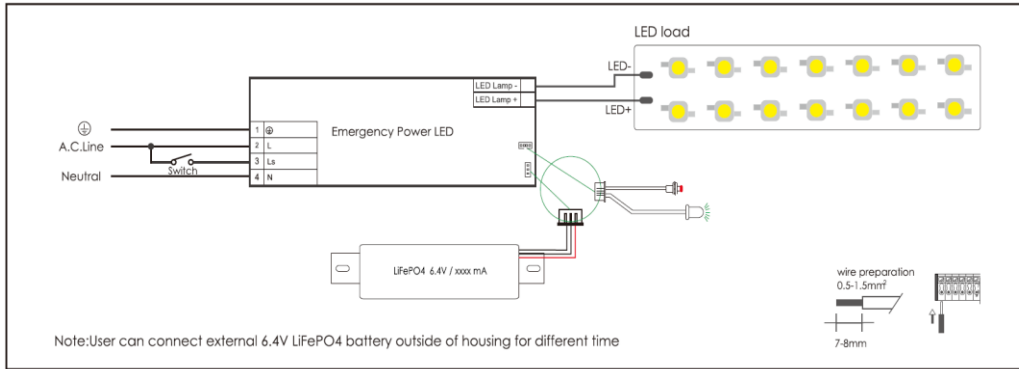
LED load

LED-

LED+

LED Lamp -

LED Lamp +

⏚

A.C.Line

Neutral

Switch

1 ⏚

2 L

3 Ls

4 N

Emergency Power LED

LiFePO4 6.4V / xxxx mA

wire preparation
0.5-1.5mm$^2$

7-8mm

Note:User can connect external 6.4V LiFePO4 battery outside of housing for different time